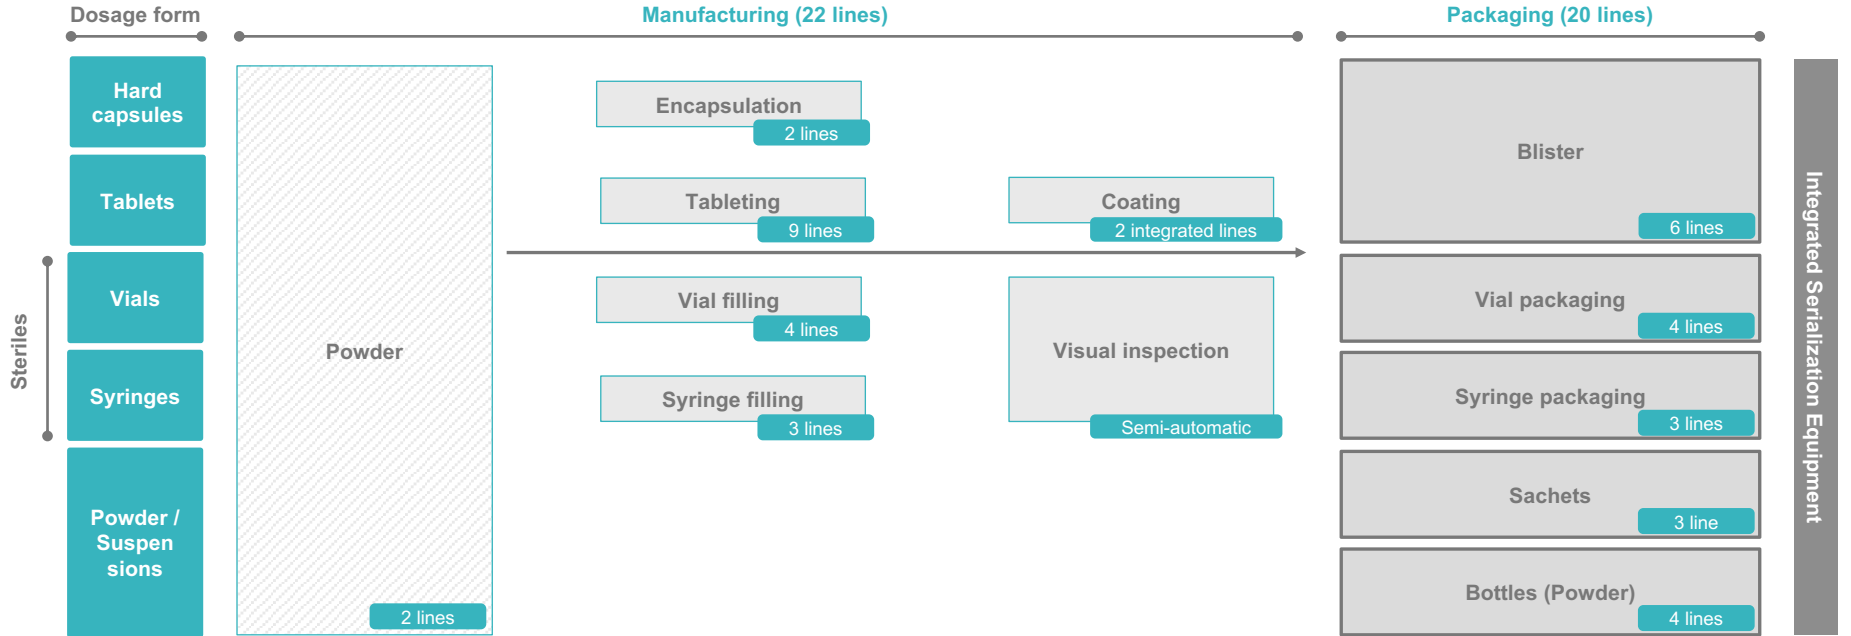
Dosage form

Manufacturing (22 lines)

Packaging (20 lines)

Hard capsules

Tablets

Vials

Syringes

Powder / Suspen sions

Steriles

Powder

2 lines

Encapsulation

2 lines

Tableting

9 lines

Coating

2 integrated lines

Vial filling

4 lines

Visual inspection

Semi-automatic

Syringe filling

3 lines

Blister

6 lines

Vial packaging

4 lines

Syringe packaging

3 lines

Sachets

3 line

Bottles (Powder)

4 lines

Integrated Serialization Equipment